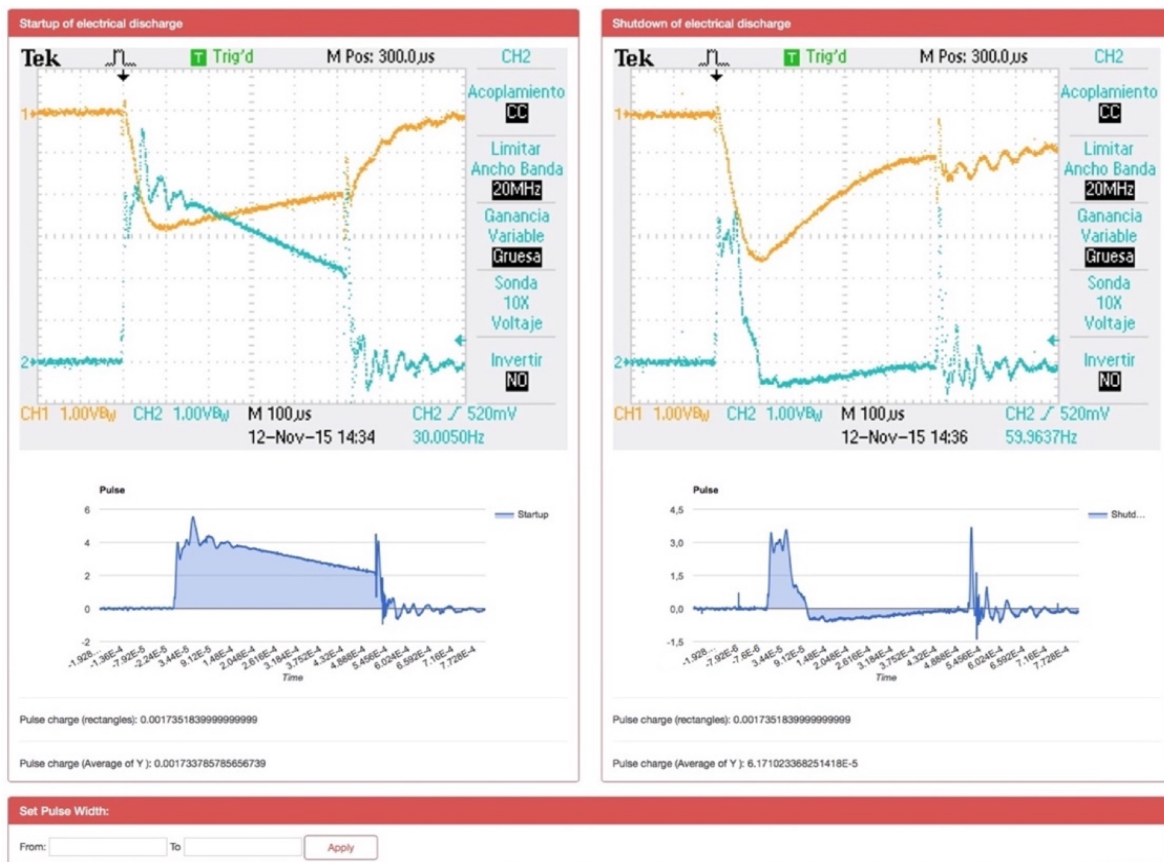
Startup of electrical discharge

Tek T Trig'd M Pos: 300.0 µs CH2

Acoplamiento CC

Limitar Ancho Banda 20MHz

Ganancia Variable Gruesa

Sonda 10X Voltaje

Invertir NO

1
2

CH1 1.00VBW CH2 1.00VBW M 100 µs CH2 ∕ 520mV
12-Nov-15 14:34 30.0050Hz

Pulse

Startup

6
4
2
0
-2

-1.928... -1.36E-4 -7.92E-5 -2.24E-5 3.44E-5 9.12E-5 1.48E-4 2.048E-4 2.616E-4 3.184E-4 3.752E-4 4.32E-4 4.888E-4 5.456E-4 6.024E-4 6.592E-4 7.16E-4 7.728E-4

Time

Pulse charge (rectangles): 0.0017351839999999999

Pulse charge (Average of Y ): 0.001733785785656739

Shutdown of electrical discharge

Tek T Trig'd M Pos: 300.0 µs CH2

Acoplamiento CC

Limitar Ancho Banda 20MHz

Ganancia Variable Gruesa

Sonda 10X Voltaje

Invertir NO

1
2

CH1 1.00VBW CH2 1.00VBW M 100 µs CH2 ∕ 520mV
12-Nov-15 14:36 59.9637Hz

Pulse

Shutd...

4,5
3,0
1,5
0,0
-1,5

-1.928... -7.92E-6 -7.6E-6 3.44E-5 9.12E-5 1.48E-4 2.048E-4 2.616E-4 3.184E-4 3.752E-4 4.32E-4 4.888E-4 5.456E-4 6.024E-4 6.592E-4 7.16E-4 7.728E-4

Time

Pulse charge (rectangles): 0.0017351839999999999

Pulse charge (Average of Y ): 6.171023368251418E-5

Set Pulse Width:

From: To Apply